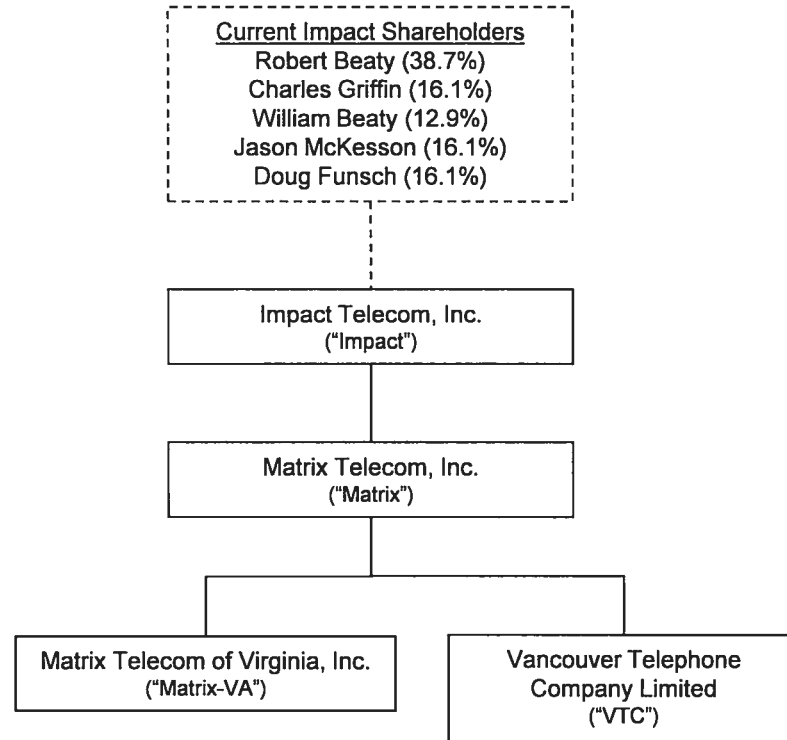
Current Impact Shareholders
Robert Beaty (38.7%)
Charles Griffin (16.1%)
William Beaty (12.9%)
Jason McKesson (16.1%)
Doug Funsch (16.1%)

Impact Telecom, Inc.
("Impact")

Matrix Telecom, Inc.
("Matrix")

Matrix Telecom of Virginia, Inc.
("Matrix-VA")

Vancouver Telephone Company Limited
("VTC")